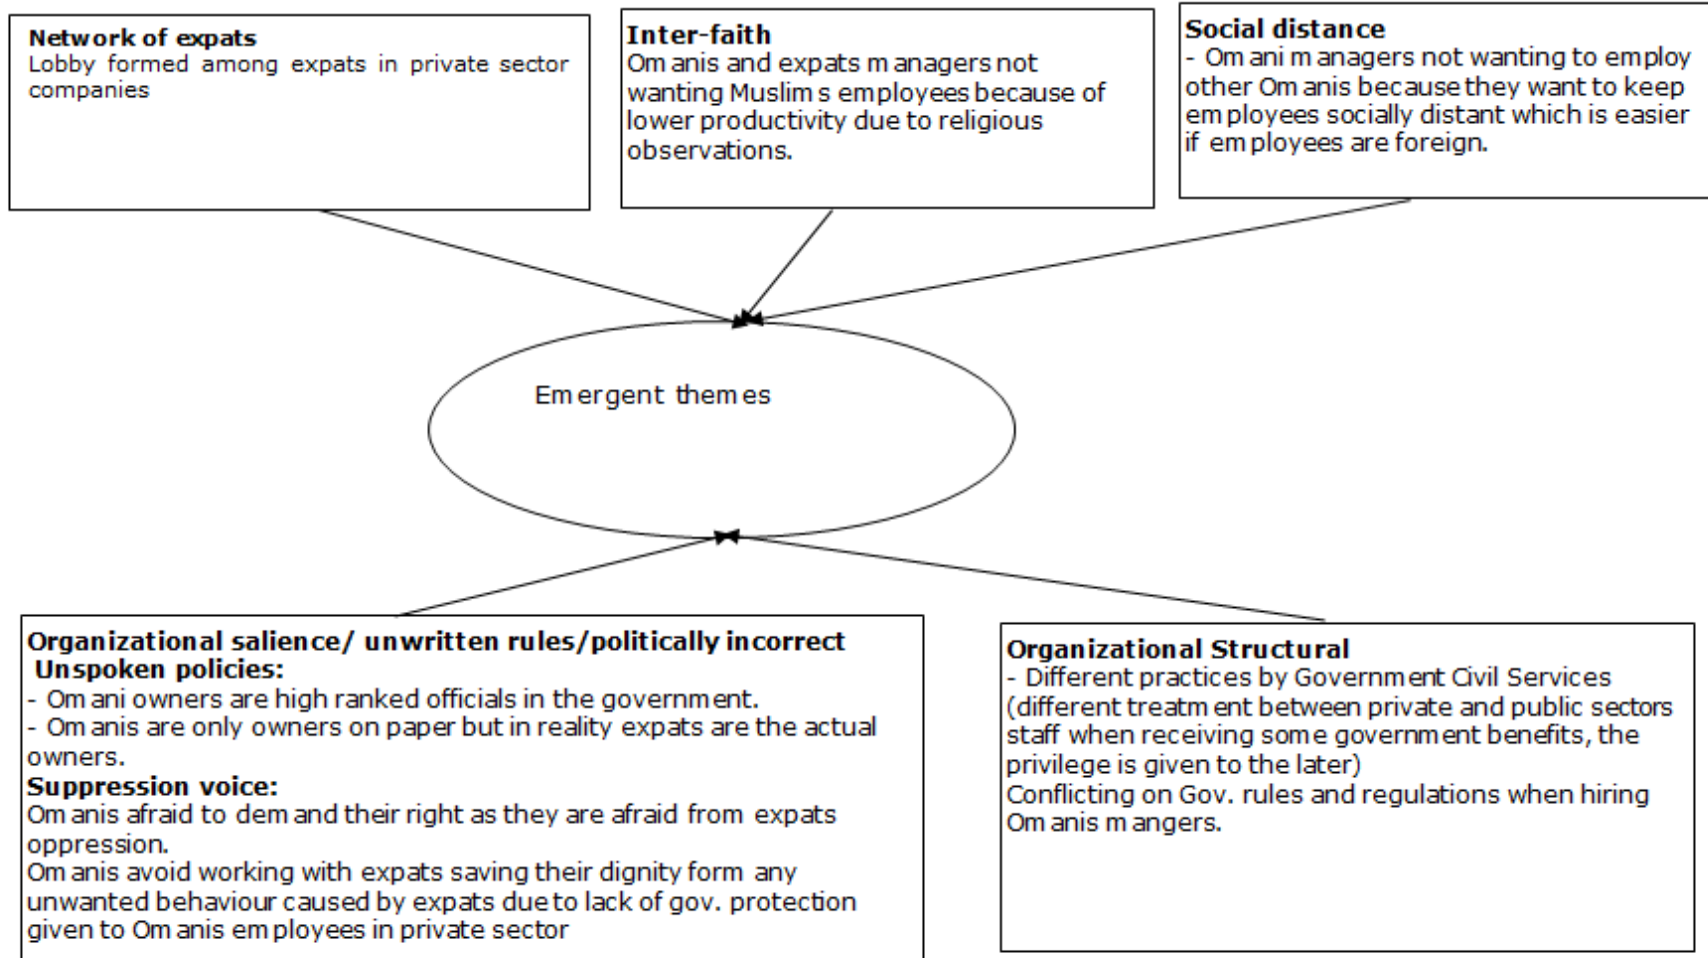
**Network of expats**
Lobby formed among expats in private sector companies

**Inter-faith**
Omanis and expats managers not wanting Muslims employees because of lower productivity due to religious observations.

**Social distance**
- Omani managers not wanting to employ other Omanis because they want to keep employees socially distant which is easier if employees are foreign.

Emergent themes

**Organizational salience/ unwritten rules/politically incorrect**
**Unspoken policies:**
- Omani owners are high ranked officials in the government.
- Omanis are only owners on paper but in reality expats are the actual owners.
**Suppression voice:**
Omanis afraid to demand their right as they are afraid from expats oppression.
Omanis avoid working with expats saving their dignity form any unwanted behaviour caused by expats due to lack of gov. protection given to Omanis employees in private sector

**Organizational Structural**
- Different practices by Government Civil Services (different treatment between private and public sectors staff when receiving some government benefits, the privilege is given to the later)
Conflicting on Gov. rules and regulations when hiring Omanis mangers.